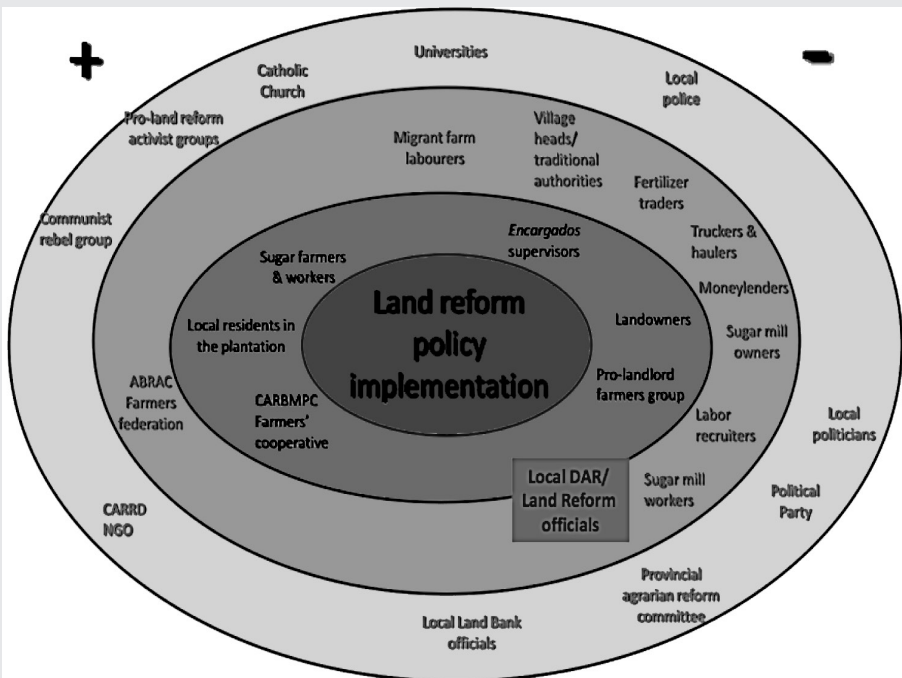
+

Universities

-

Catholic Church

Local police

Pro-land reform activist groups

Migrant farm labourers

Village heads/ traditional authorities

Fertilizer traders

Communist rebel group

Encargados supervisors

Truckers & haulers

Sugar farmers & workers

Moneylenders

Land reform policy implementation

Landowners

Sugar mill owners

Local residents in the plantation

Pro-landlord farmers group

ABRAC Farmers federation

CARBMPC Farmers' cooperative

Labor recruiters

Local politicians

Local DAR/ Land Reform officials

Sugar mill workers

Political Party

CARRD NGO

Provincial agrarian reform committee

Local Land Bank officials